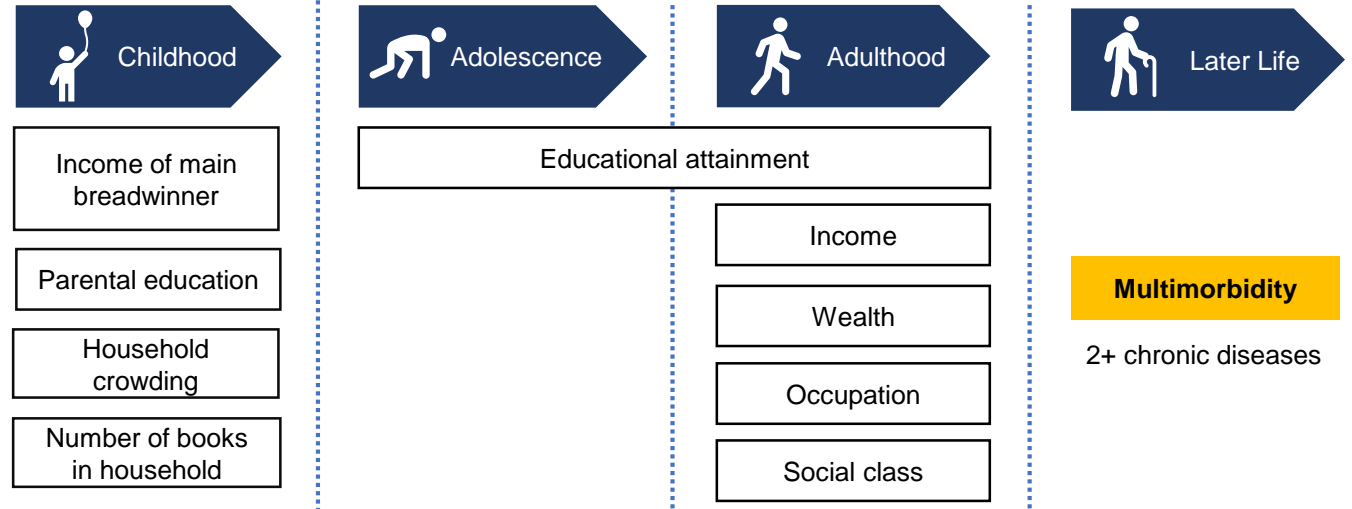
Childhood

Adolescence

Adulthood

Later Life

Income of main breadwinner

Parental education

Household crowding

Number of books in household

Educational attainment

Income

Wealth

Occupation

Social class

Multimorbidity

2+ chronic diseases